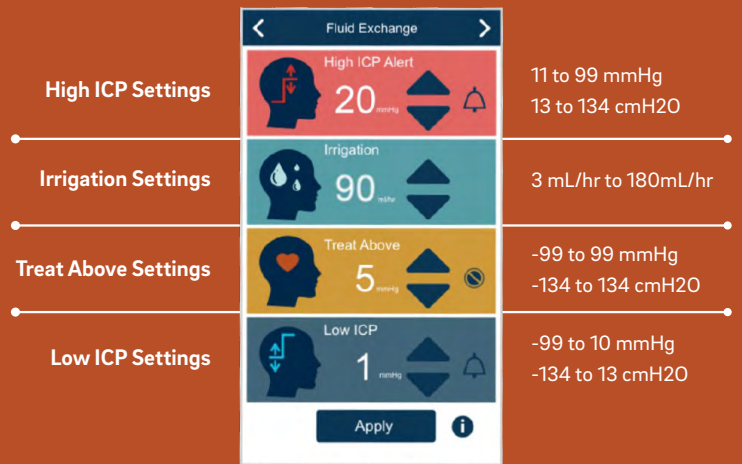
Fluid Exchange

High ICP Settings

High ICP Alert
20 mmHg

11 to 99 mmHg
13 to 134 cmH2O

Irrigation Settings

Irrigation
90 ml/hr

3 mL/hr to 180mL/hr

Treat Above Settings

Treat Above
5 mmHg

-99 to 99 mmHg
-134 to 134 cmH2O

Low ICP Settings

Low ICP
1 mmHg

-99 to 10 mmHg
-134 to 13 cmH2O

Apply